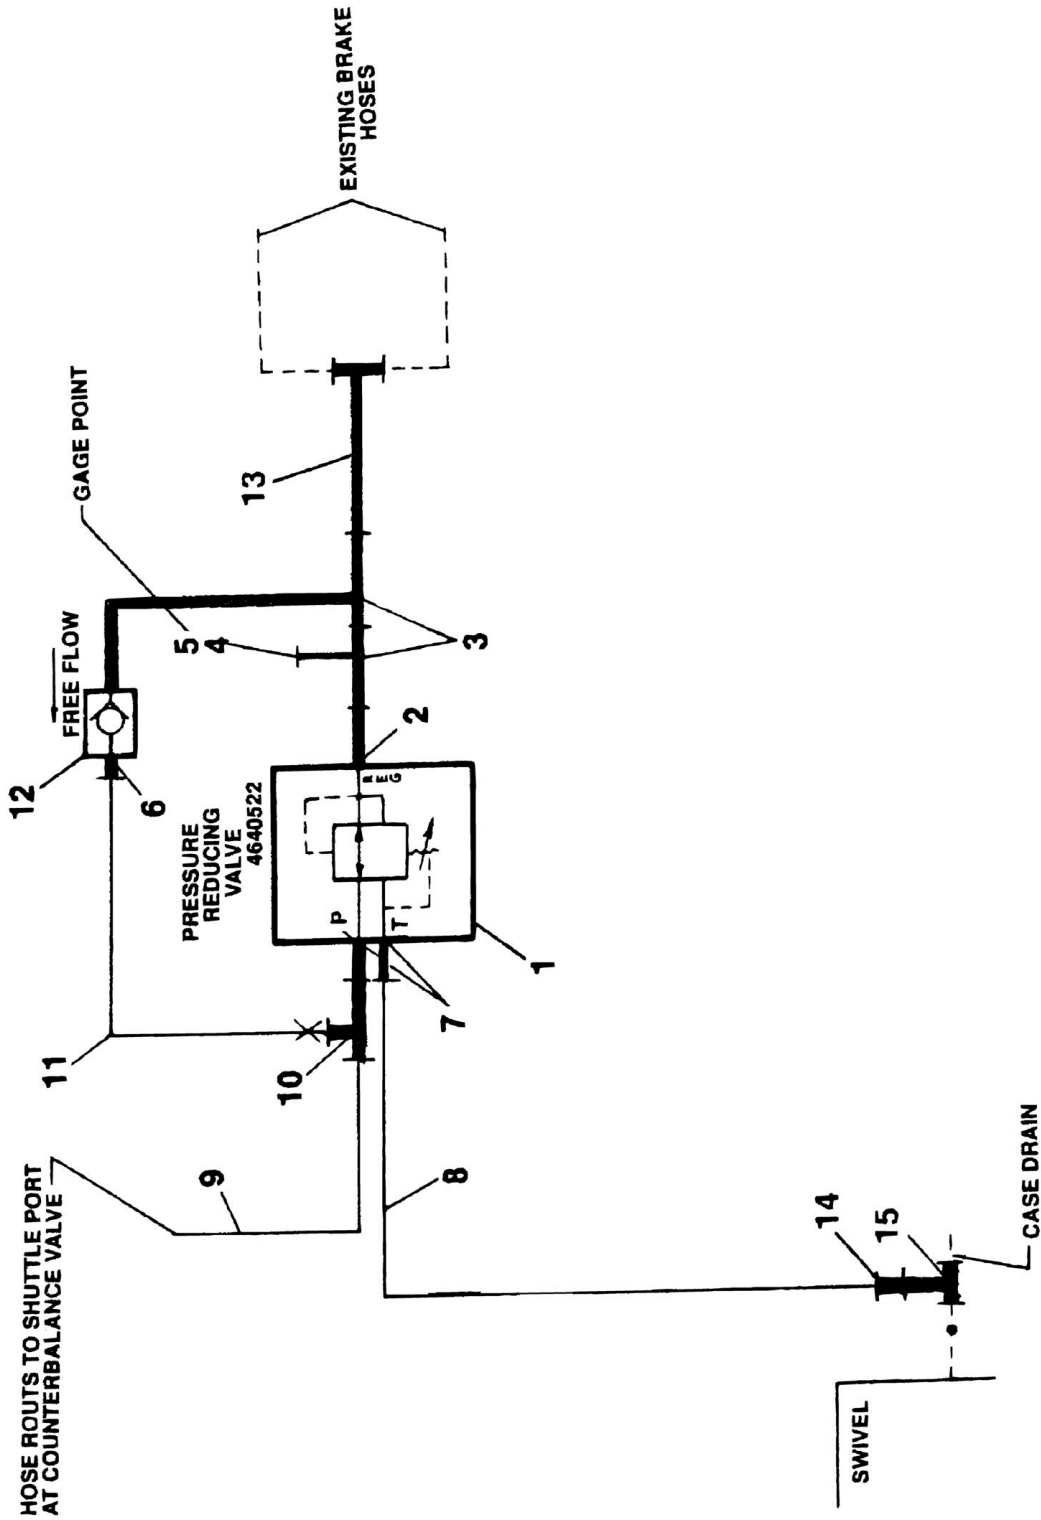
EXISTING BRAKE HOSES

GAGE POINT

13

FREE FLOW

5
4
3

12
6

2

PRESSURE REDUCING VALVE 4640522

R E G

P

T

1

11

10

7

HOSE ROUTS TO SHUTTLE PORT AT COUNTERBALANCE VALVE

9

8

CASE DRAIN

14
15

SWIVEL